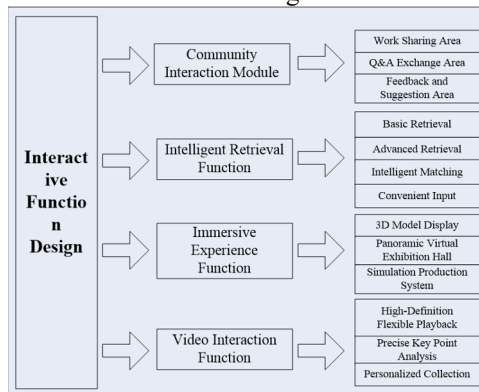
Interactive Function Design

Community Interaction Module

Work Sharing Area

Q&A Exchange Area

Feedback and Suggestion Area

Intelligent Retrieval Function

Basic Retrieval

Advanced Retrieval

Intelligent Matching

Convenient Input

Immersive Experience Function

3D Model Display

Panoramic Virtual Exhibition Hall

Simulation Production System

Video Interaction Function

High-Definition Flexible Playback

Precise Key Point Analysis

Personalized Collection